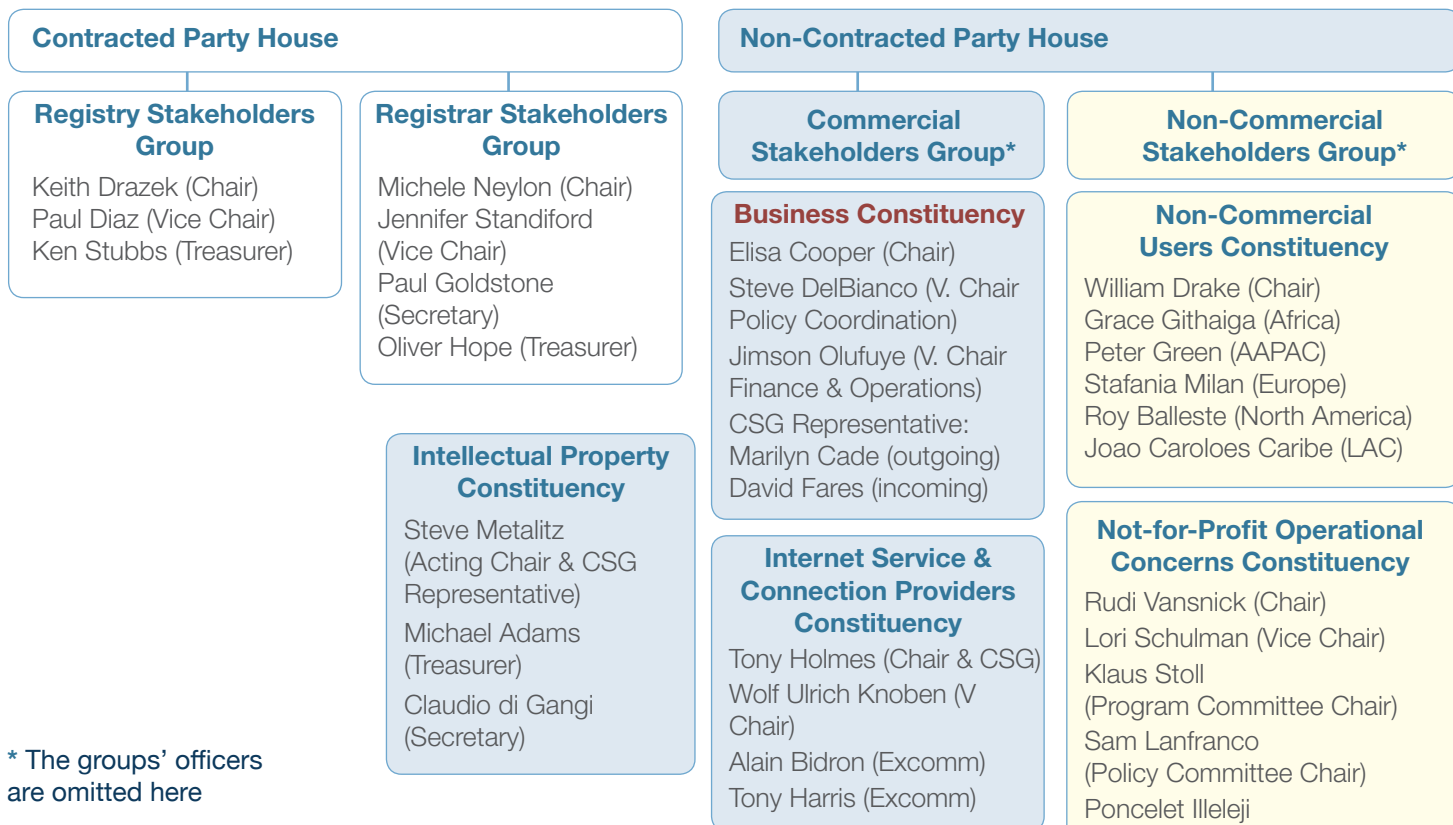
Contracted Party House

Registry Stakeholders Group
Keith Drazek (Chair)
Paul Diaz (Vice Chair)
Ken Stubbs (Treasurer)

Registrar Stakeholders Group
Michele Neylon (Chair)
Jennifer Standiford (Vice Chair)
Paul Goldstone (Secretary)
Oliver Hope (Treasurer)

Intellectual Property Constituency
Steve Metalitz (Acting Chair & CSG Representative)
Michael Adams (Treasurer)
Claudio di Gangi (Secretary)

* The groups' officers are omitted here

Non-Contracted Party House

Commercial Stakeholders Group*

Business Constituency
Elisa Cooper (Chair)
Steve DelBianco (V. Chair Policy Coordination)
Jimson Olufuye (V. Chair Finance & Operations)
CSG Representative: Marilyn Cade (outgoing)
David Fares (incoming)

Internet Service & Connection Providers Constituency
Tony Holmes (Chair & CSG)
Wolf Ulrich Knoben (V Chair)
Alain Bidron (Excomm)
Tony Harris (Excomm)

Non-Commercial Stakeholders Group*

Non-Commercial Users Constituency
William Drake (Chair)
Grace Githaiga (Africa)
Peter Green (AAPAC)
Stafania Milan (Europe)
Roy Balleste (North America)
Joao Caroloes Caribe (LAC)

Not-for-Profit Operational Concerns Constituency
Rudi Vansnick (Chair)
Lori Schulman (Vice Chair)
Klaus Stoll (Program Committee Chair)
Sam Lanfranco (Policy Committee Chair)
Poncelet Illeleji